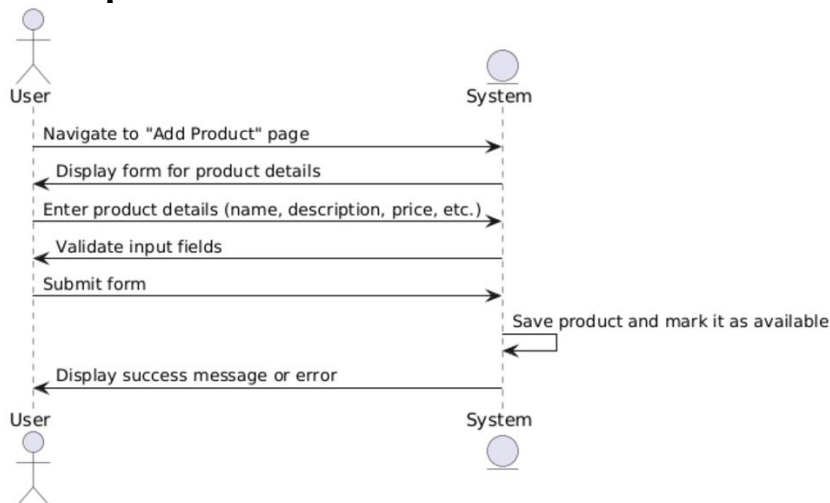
User

System

Navigate to "Add Product" page

Display form for product details

Enter product details (name, description, price, etc.)

Validate input fields

Submit form

Save product and mark it as available

Display success message or error

User

System